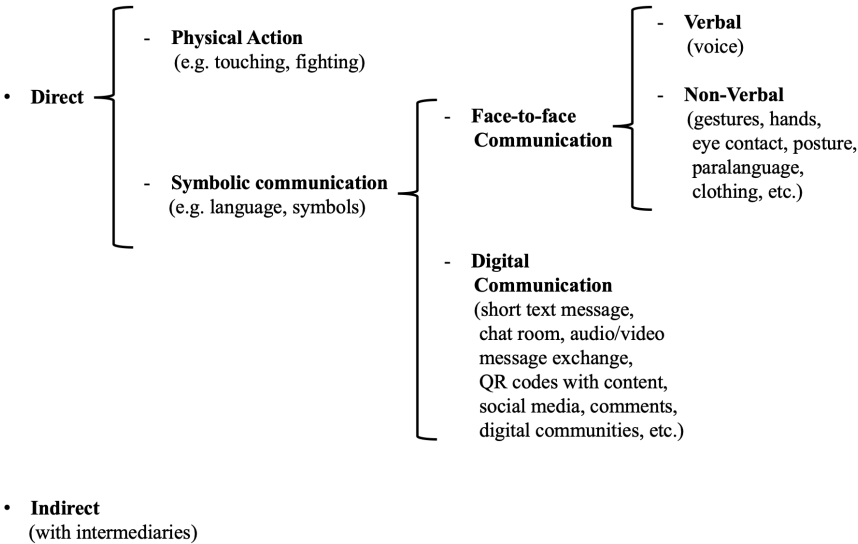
• **Direct**

- **Physical Action**
(e.g. touching, fighting)

- **Symbolic communication**
(e.g. language, symbols)

- **Face-to-face Communication**

- **Verbal**
(voice)

- **Non-Verbal**
(gestures, hands, eye contact, posture, paralanguage, clothing, etc.)

- **Digital Communication**
(short text message, chat room, audio/video message exchange, QR codes with content, social media, comments, digital communities, etc.)

• **Indirect**
(with intermediaries)